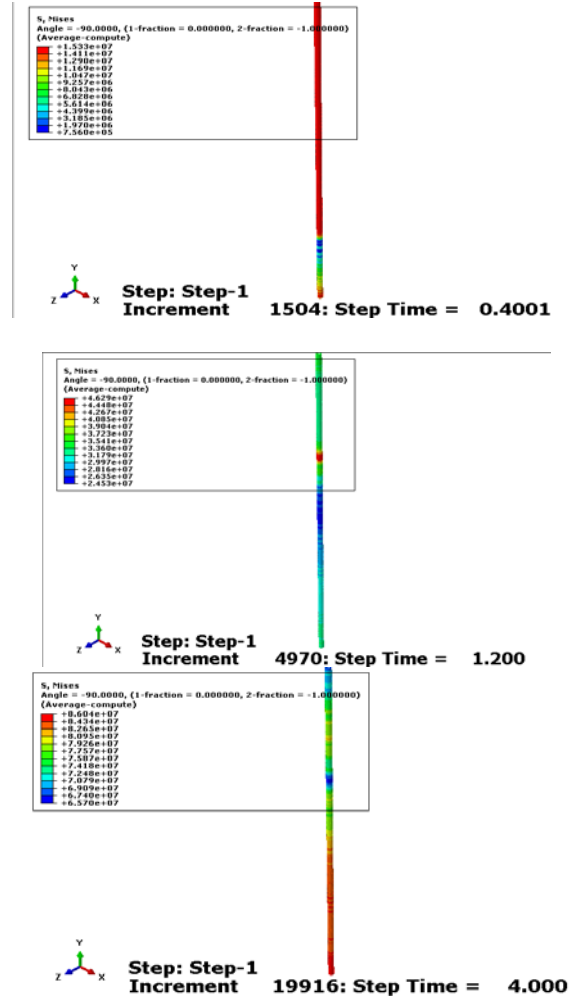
S, Mises
Angle = -90.0000, (1-fraction = 0.000000, 2-fraction = -1.000000)
(Average-compute)
+1.533e+07
+1.411e+07
+1.290e+07
+1.169e+07
+1.047e+07
+9.257e+06
+8.043e+06
+6.828e+06
+5.614e+06
+4.399e+06
+3.185e+06
+1.970e+06
+7.560e+05

Y
Z X
Step: Step-1
Increment 1504: Step Time = 0.4001

S, Mises
Angle = -90.0000, (1-fraction = 0.000000, 2-fraction = -1.000000)
(Average-compute)
+4.629e+07
+4.448e+07
+4.267e+07
+4.085e+07
+3.904e+07
+3.723e+07
+3.541e+07
+3.360e+07
+3.179e+07
+2.997e+07
+2.816e+07
+2.635e+07
+2.453e+07

Y
Z X
Step: Step-1
Increment 4970: Step Time = 1.200

S, Mises
Angle = -90.0000, (1-fraction = 0.000000, 2-fraction = -1.000000)
(Average-compute)
+8.604e+07
+8.434e+07
+8.265e+07
+8.095e+07
+7.926e+07
+7.757e+07
+7.587e+07
+7.418e+07
+7.248e+07
+7.079e+07
+6.909e+07
+6.740e+07
+6.570e+07

Y
Z X
Step: Step-1
Increment 19916: Step Time = 4.000